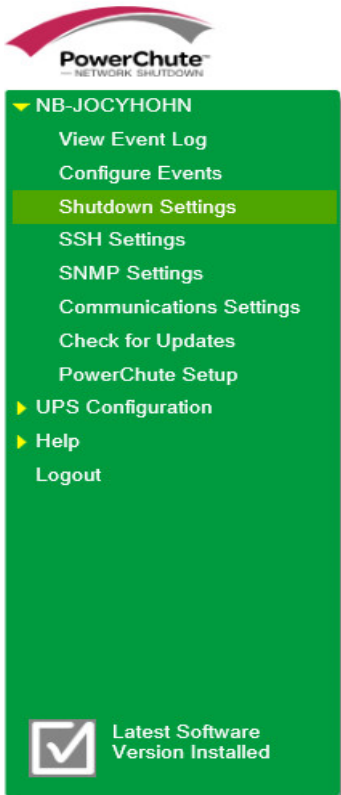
PowerChute™
NETWORK SHUTDOWN

NB-JOCYHOHN
View Event Log
Configure Events
Shutdown Settings
SSH Settings
SNMP Settings
Communications Settings
Check for Updates
PowerChute Setup
UPS Configuration
Help
Logout

Latest Software Version Installed